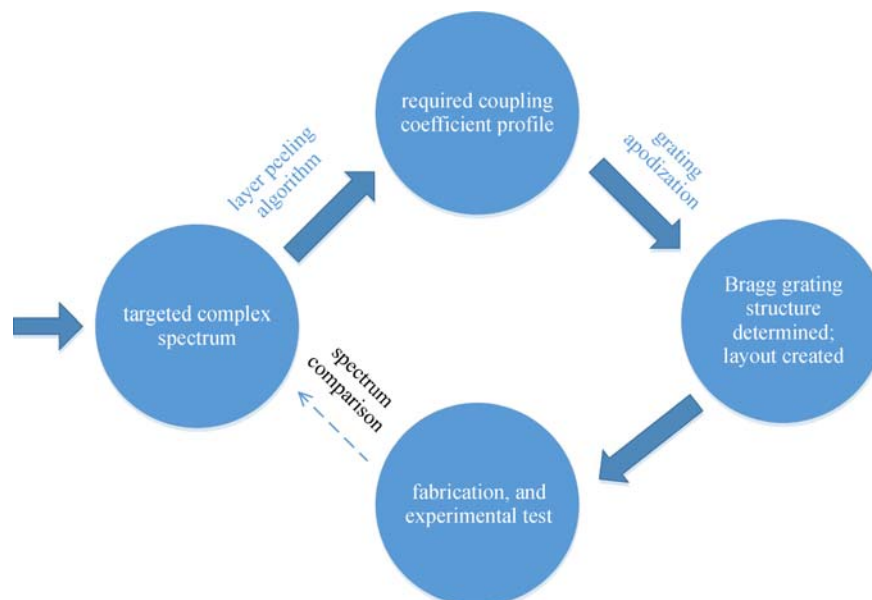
required coupling coefficient profile

layer peeling algorithm

grating apodization

targeted complex spectrum

Bragg grating structure determined; layout created

spectrum comparison

fabrication, and experimental test